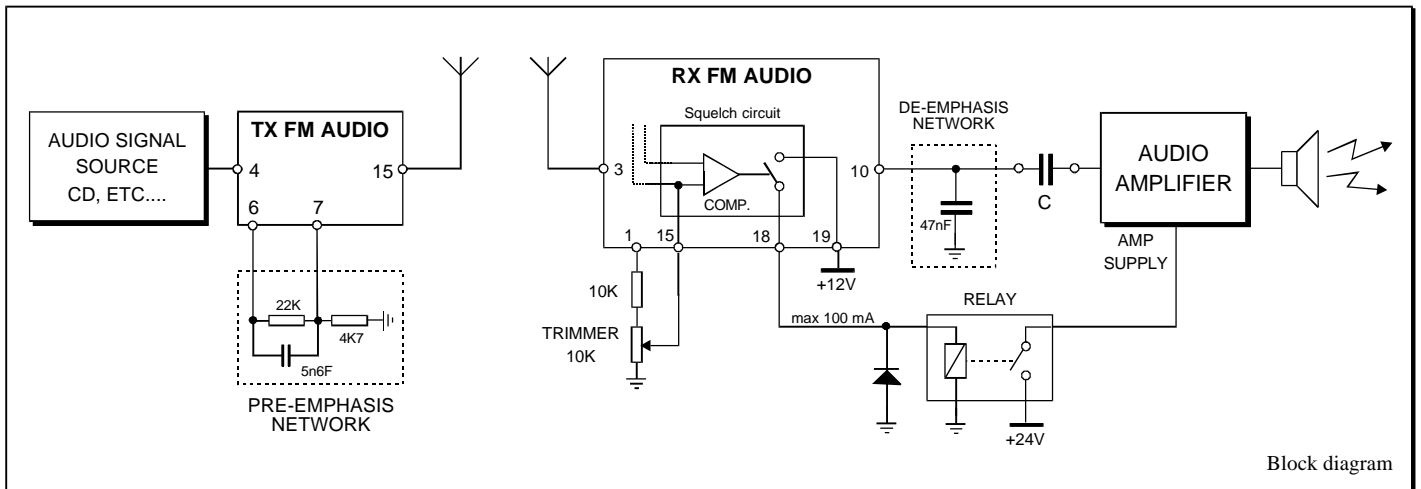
AUDIO SIGNAL SOURCE CD, ETC....

TX FM AUDIO

4

15

6

7

22K

4K7

5n6F

PRE-EMPHASIS NETWORK

RX FM AUDIO

Squelch circuit

3

COMP.

10

1

15

18

19

+12V

10K

TRIMMER 10K

DE-EMPHASIS NETWORK

47nF

C

AUDIO AMPLIFIER

AMP SUPPLY

max 100 mA

RELAY

+24V

Block diagram